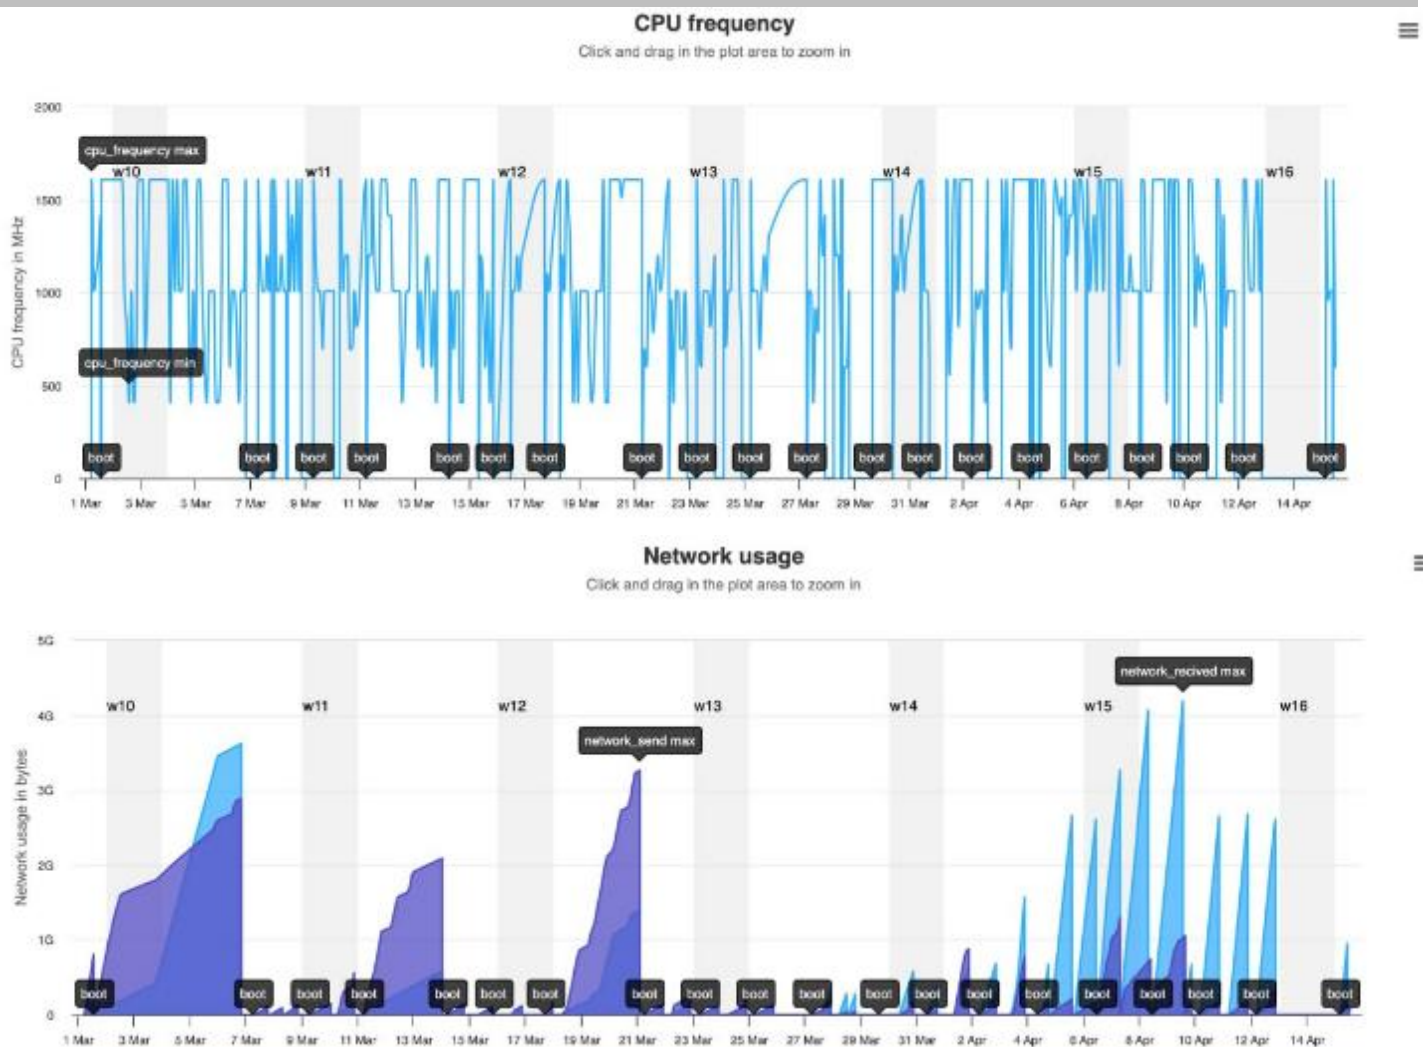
CPU frequency
Click and drag in the plot area to zoom in

CPU frequency in MHz

2000
1500
1000
500
0

cpu_frequency max
cpu_frequency min

w10 w11 w12 w13 w14 w15 w16

boot boot boot boot boot boot boot boot boot boot boot boot boot boot boot boot boot boot boot boot boot

1 Mar 3 Mar 5 Mar 7 Mar 9 Mar 11 Mar 13 Mar 15 Mar 17 Mar 19 Mar 21 Mar 23 Mar 25 Mar 27 Mar 29 Mar 31 Mar 2 Apr 4 Apr 6 Apr 8 Apr 10 Apr 12 Apr 14 Apr

Network usage
Click and drag in the plot area to zoom in

Network usage in bytes

5G
4G
3G
2G
1G
0

w10 w11 w12 w13 w14 w15 w16

network_send max
network_recived max

boot boot boot boot boot boot boot boot boot boot boot boot boot boot boot boot boot boot boot boot boot

1 Mar 3 Mar 5 Mar 7 Mar 9 Mar 11 Mar 13 Mar 15 Mar 17 Mar 19 Mar 21 Mar 23 Mar 25 Mar 27 Mar 29 Mar 31 Mar 2 Apr 4 Apr 6 Apr 8 Apr 10 Apr 12 Apr 14 Apr